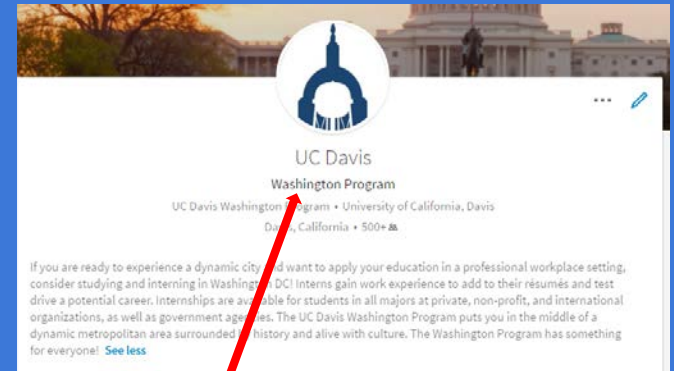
UC Davis

Washington Program

UC Davis Washington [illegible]rogram • University of California, Davis

Da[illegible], California • 500+

If you are ready to experience a dynamic city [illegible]d want to apply your education in a professional workplace setting, consider studying and interning in Washingt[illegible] DC! Interns gain work experience to add to their résumés and test drive a potential career. Internships are ava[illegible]able for students in all majors at private, non-profit, and international organizations, as well as government age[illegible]ies. The UC Davis Washington Program puts you in the middle of a dynamic metropolitan area surrounded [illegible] history and alive with culture. The Washington Program has something for everyone! See less